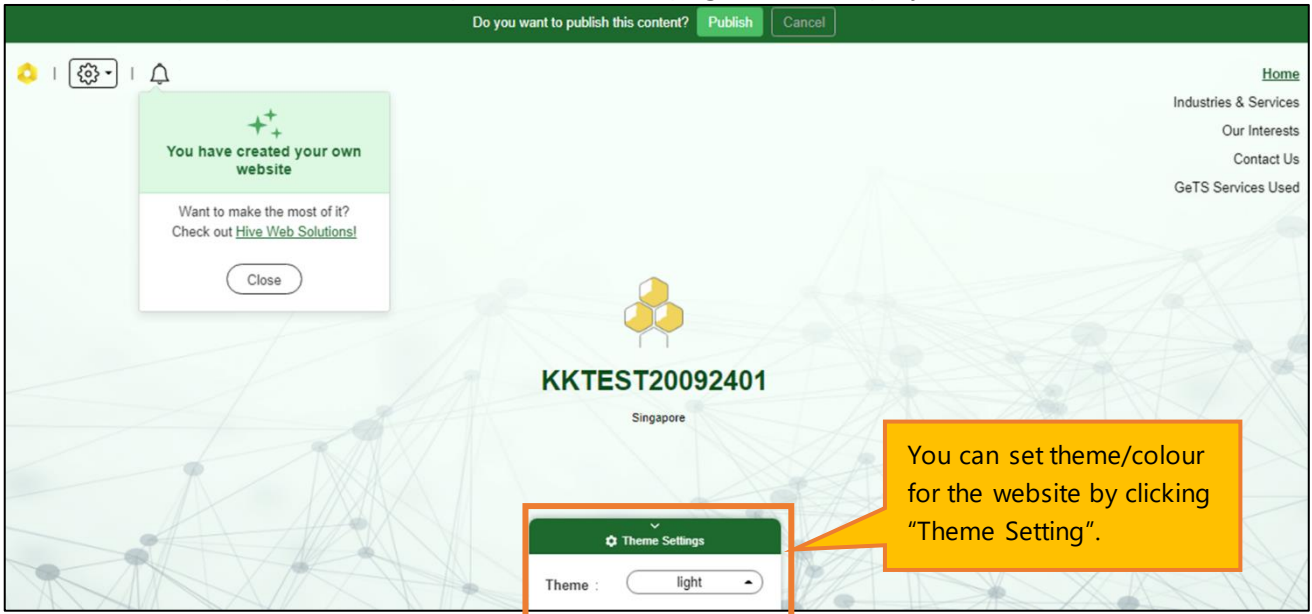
Do you want to publish this content? Publish Cancel

Home
Industries & Services
Our Interests
Contact Us
GeTS Services Used

You have created your own website

Want to make the most of it? Check out Hive Web Solutions!

Close

KKTEST20092401

Singapore

You can set theme/colour for the website by clicking "Theme Setting".

Theme Settings

Theme : light